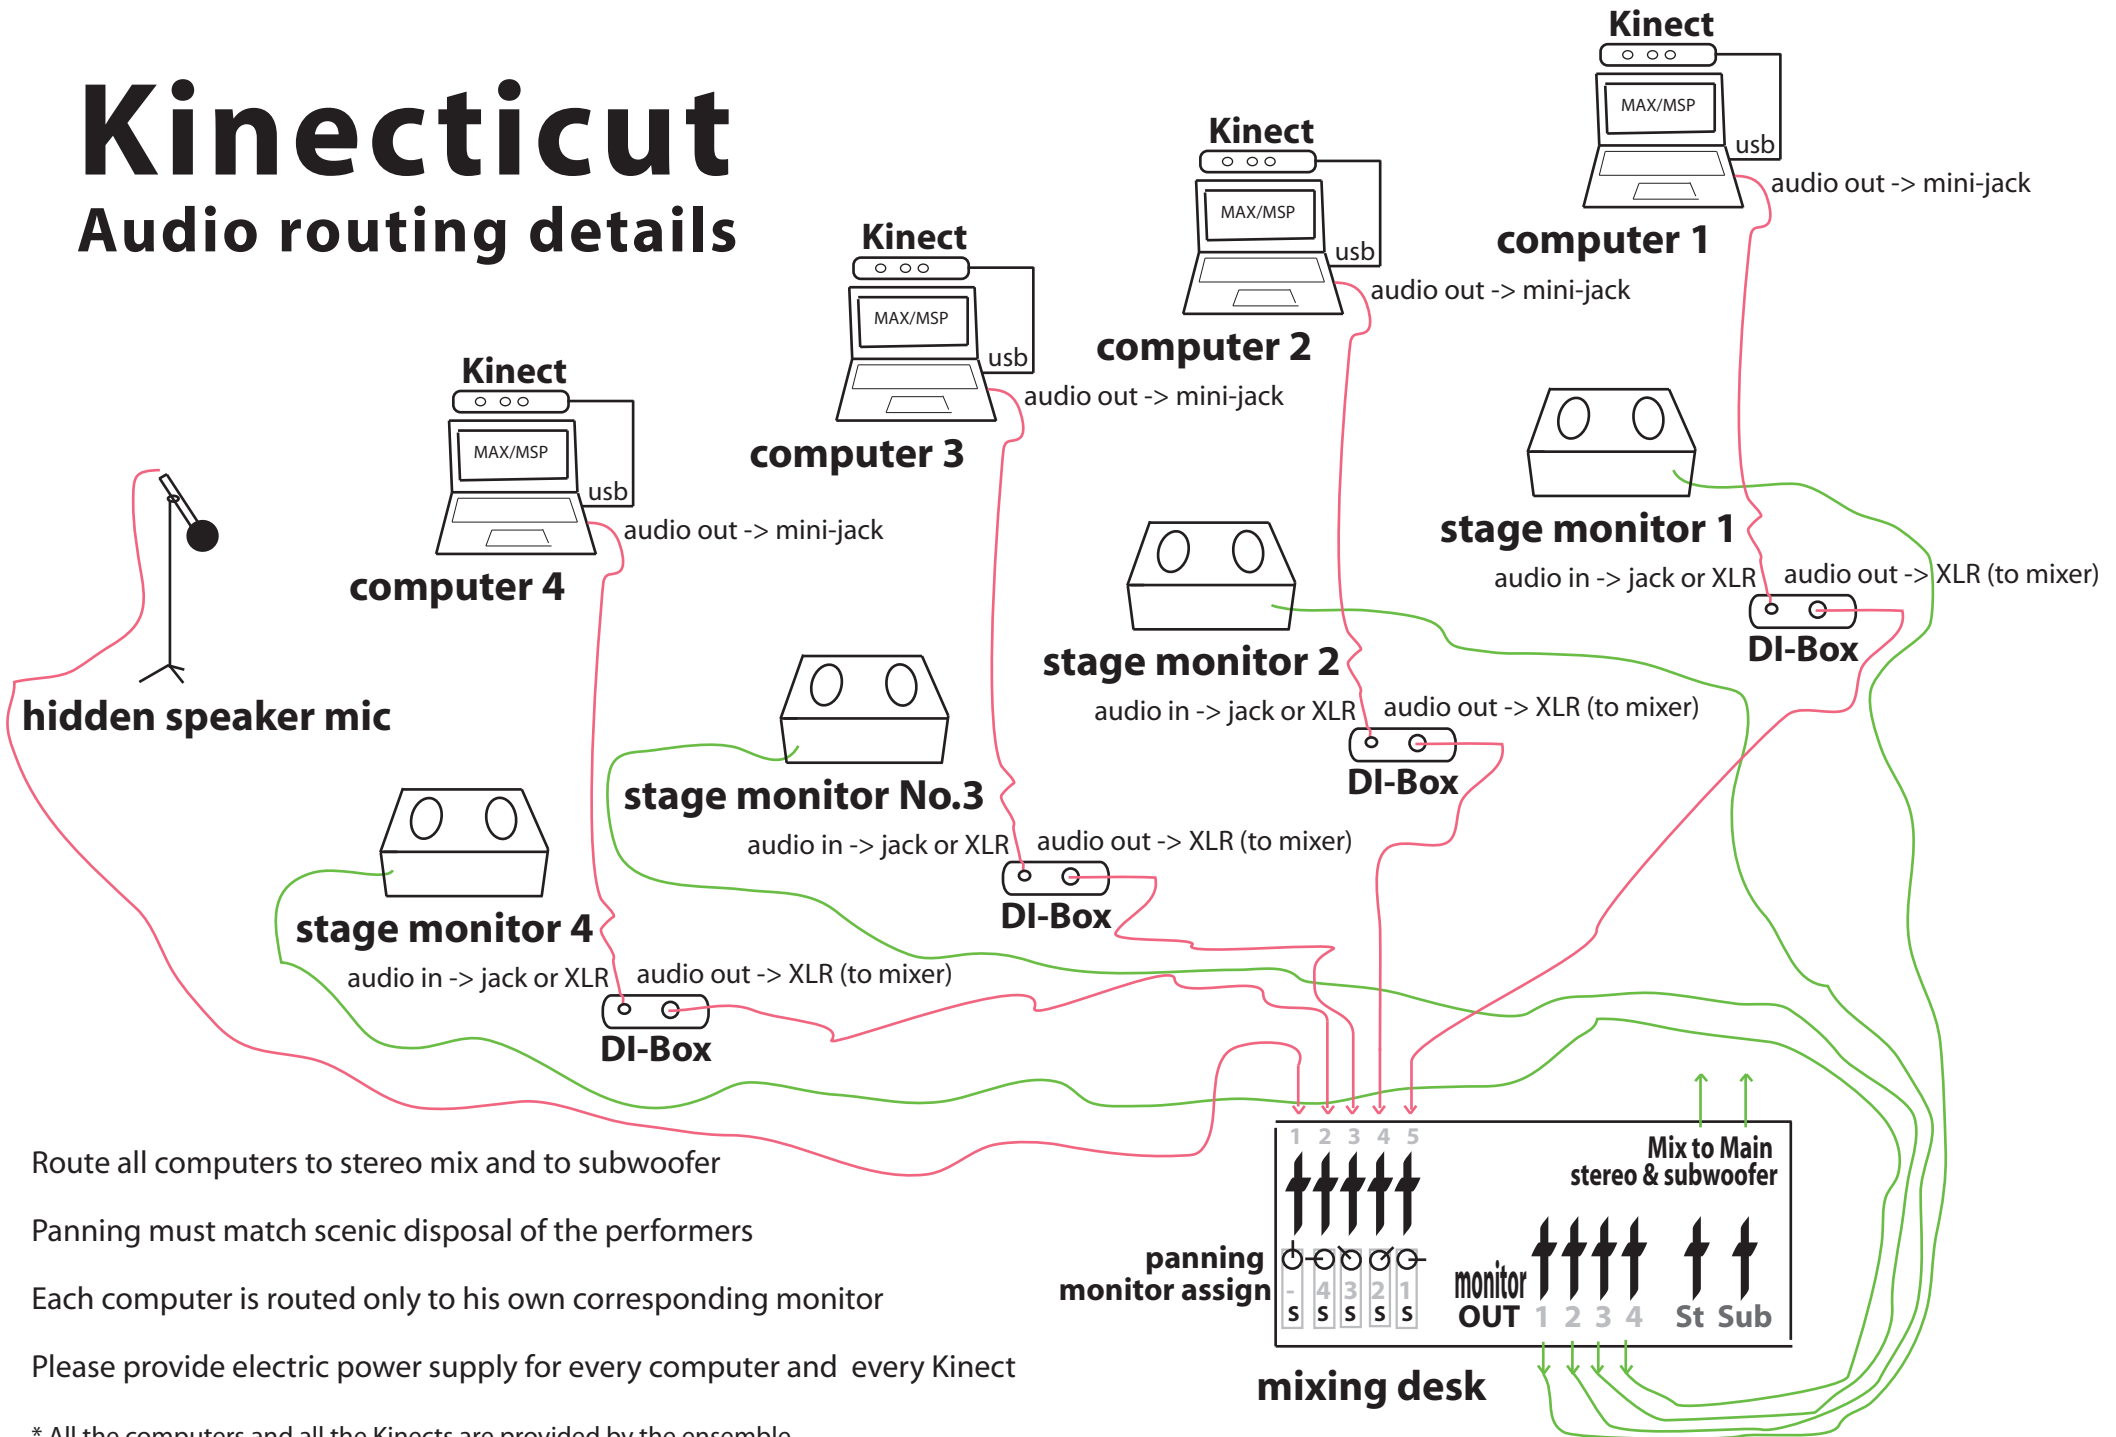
Kinecticut
Audio routing details

Kinect
MAX/MSP
usb
audio out -> mini-jack
computer 1

Kinect
MAX/MSP
usb
audio out -> mini-jack
computer 2

Kinect
MAX/MSP
usb
audio out -> mini-jack
computer 3

Kinect
MAX/MSP
usb
audio out -> mini-jack
computer 4

hidden speaker mic

stage monitor 1
audio in -> jack or XLR
audio out -> XLR (to mixer)
DI-Box

stage monitor 2
audio in -> jack or XLR
audio out -> XLR (to mixer)
DI-Box

stage monitor No.3
audio in -> jack or XLR
audio out -> XLR (to mixer)
DI-Box

stage monitor 4
audio in -> jack or XLR
audio out -> XLR (to mixer)
DI-Box

1 2 3 4 5
Mix to Main stereo & subwoofer
panning
monitor assign
- 4 3 2 1
S S S S S
monitor OUT 1 2 3 4 St Sub
mixing desk

Route all computers to stereo mix and to subwoofer

Panning must match scenic disposal of the performers

Each computer is routed only to his own corresponding monitor

Please provide electric power supply for every computer and every Kinect

* All the computers and all the Kinects are provided by the ensemble